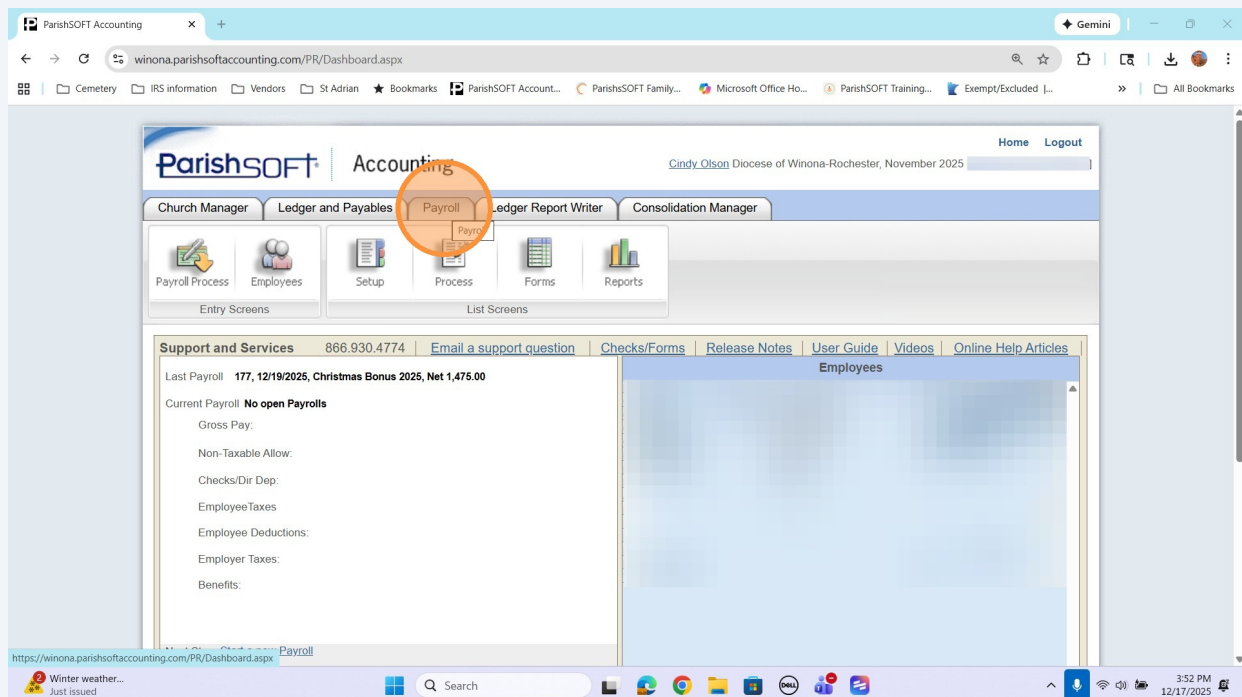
ParishSOFT Accounting × +

Gemini

winona.parishsoftaccounting.com/PR/Dashboard.aspx

Cemetery IRS information Vendors St Adrian Bookmarks ParishSOFT Account... ParishsSOFT Family... Microsoft Office Ho... ParishSOFT Training... Exempt/Excluded |... » All Bookmarks

ParishSOFT Accounting

Home Logout

Cindy Olson Diocese of Winona-Rochester, November 2025

Church Manager Ledger and Payables Payroll Ledger Report Writer Consolidation Manager

Payro

Payroll Process Employees
Entry Screens

Setup Process Forms Reports
List Screens

Support and Services 866.930.4774 | Email a support question | Checks/Forms | Release Notes | User Guide | Videos | Online Help Articles

Last Payroll 177, 12/19/2025, Christmas Bonus 2025, Net 1,475.00

Current Payroll No open Payrolls

Gross Pay:

Non-Taxable Allow:

Checks/Dir Dep:

EmployeeTaxes

Employee Deductions:

Employer Taxes:

Benefits:

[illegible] Payroll

Employees

https://winona.parishsoftaccounting.com/PR/Dashboard.aspx

2 Winter weather...
Just issued

Search

3:52 PM
12/17/2025